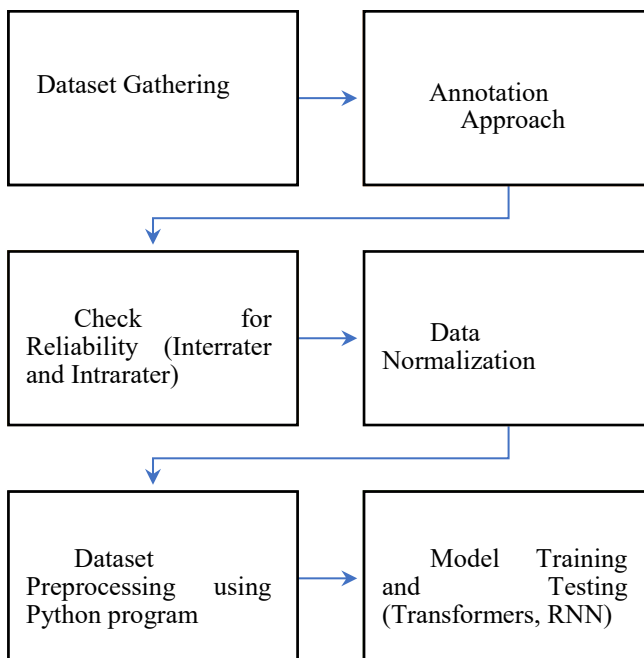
Dataset Gathering

Annotation Approach

Check for Reliability (Interrater and Intrarater)

Data Normalization

Dataset Preprocessing using Python program

Model Training and Testing (Transformers, RNN)